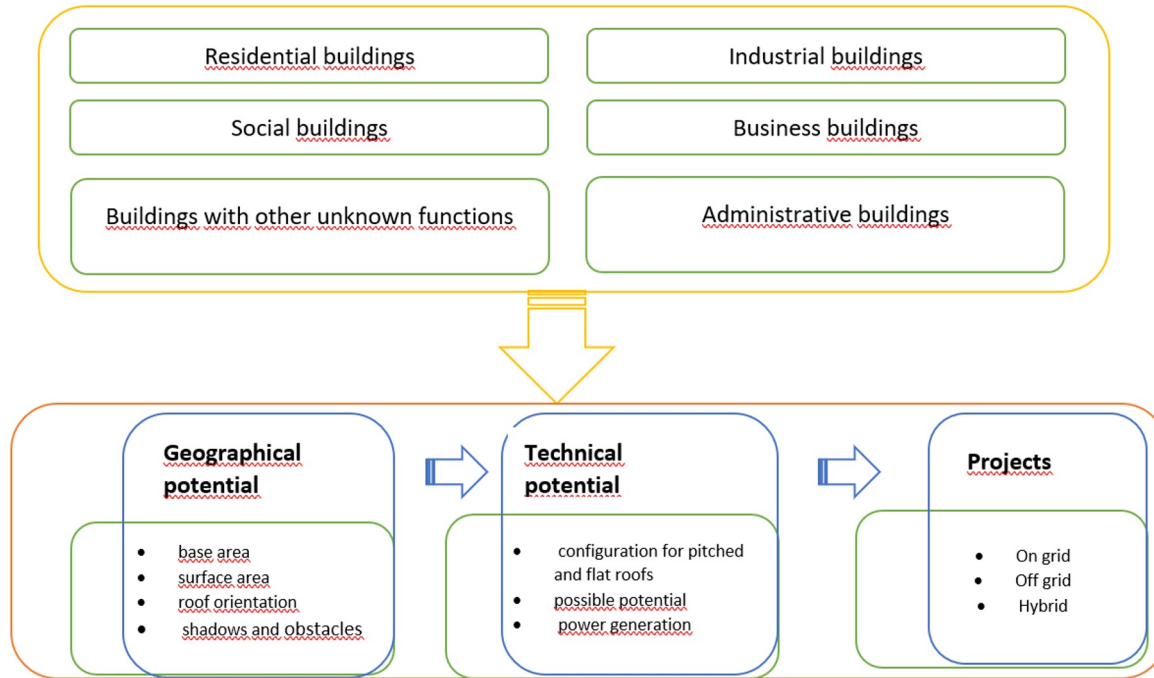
Residential buildings

Industrial buildings

Social buildings

Business buildings

Buildings with other unknown functions

Administrative buildings

Geographical potential

- base area
- surface area
- roof orientation
- shadows and obstacles

Technical potential

- configuration for pitched and flat roofs
- possible potential
- power generation

Projects

- On grid
- Off grid
- Hybrid